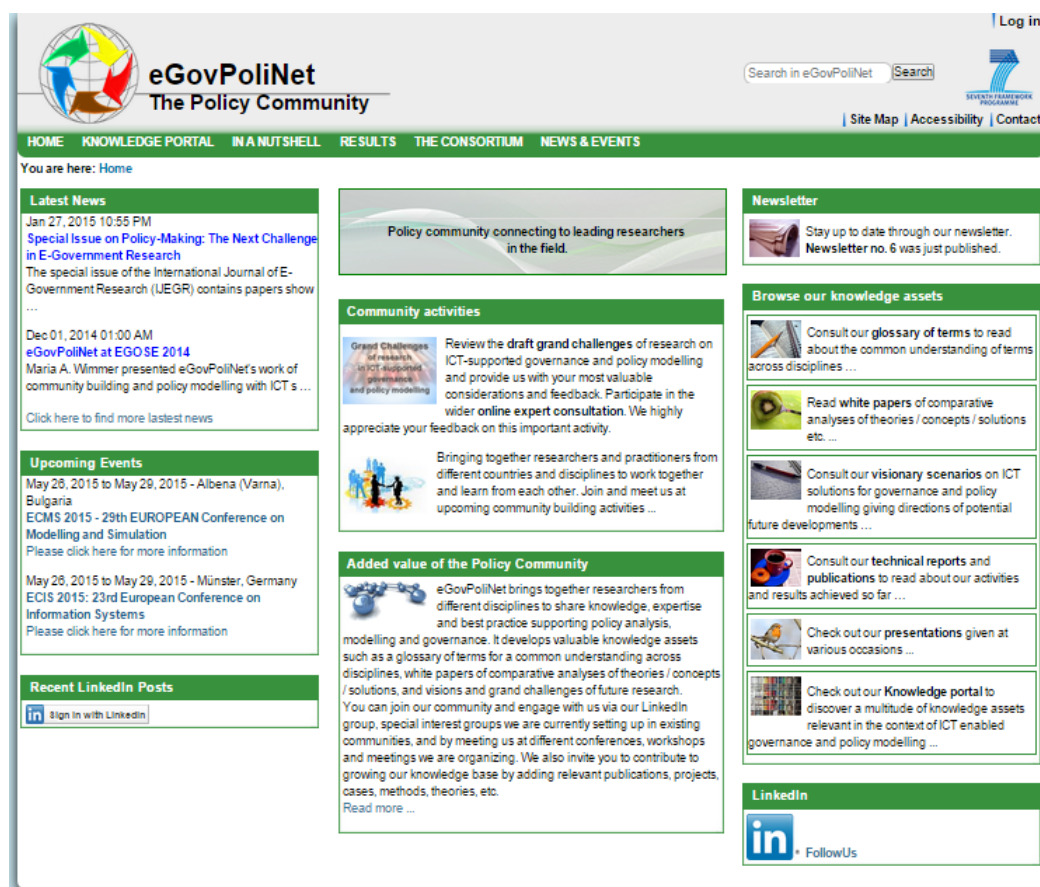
| Log in

eGovPoliNet
The Policy Community

Search in eGovPoliNet Search

SEVENTH FRAMEWORK PROGRAMME

| Site Map | Accessibility | Contact

HOME KNOWLEDGE PORTAL IN A NUTSHELL RESULTS THE CONSORTIUM NEWS & EVENTS

You are here: Home

Latest News

Jan 27, 2015 10:55 PM
Special Issue on Policy-Making: The Next Challenge in E-Government Research
The special issue of the International Journal of E-Government Research (IJEGR) contains papers show …

Dec 01, 2014 01:00 AM
eGovPoliNet at EGOSE 2014
Maria A. Wimmer presented eGovPoliNet's work of community building and policy modelling with ICT s …

Click here to find more lastest news

Upcoming Events

May 26, 2015 to May 29, 2015 - Albena (Varna), Bulgaria
ECMS 2015 - 29th EUROPEAN Conference on Modelling and Simulation
Please click here for more information

May 26, 2015 to May 29, 2015 - Münster, Germany
ECIS 2015: 23rd European Conference on Information Systems
Please click here for more information

Recent LinkedIn Posts

Sign in with LinkedIn

Policy community connecting to leading researchers in the field.

Community activities

Grand Challenges of research in ICT-supported governance and policy modelling

Review the draft grand challenges of research on ICT-supported governance and policy modelling and provide us with your most valuable considerations and feedback. Participate in the wider online expert consultation. We highly appreciate your feedback on this important activity.

Bringing together researchers and practitioners from different countries and disciplines to work together and learn from each other. Join and meet us at upcoming community building activities ...

Added value of the Policy Community

eGovPoliNet brings together researchers from different disciplines to share knowledge, expertise and best practice supporting policy analysis, modelling and governance. It develops valuable knowledge assets such as a glossary of terms for a common understanding across disciplines, white papers of comparative analyses of theories / concepts / solutions, and visions and grand challenges of future research.
You can join our community and engage with us via our LinkedIn group, special interest groups we are currently setting up in existing communities, and by meeting us at different conferences, workshops and meetings we are organizing. We also invite you to contribute to growing our knowledge base by adding relevant publications, projects, cases, methods, theories, etc.
Read more ...

Newsletter

Stay up to date through our newsletter. Newsletter no. 6 was just published.

Browse our knowledge assets

Consult our glossary of terms to read about the common understanding of terms across disciplines …

Read white papers of comparative analyses of theories / concepts / solutions etc. ...

Consult our visionary scenarios on ICT solutions for governance and policy modelling giving directions of potential future developments …

Consult our technical reports and publications to read about our activities and results achieved so far …

Check out our presentations given at various occasions ...

Check out our Knowledge portal to discover a multitude of knowledge assets relevant in the context of ICT enabled governance and policy modelling ...

LinkedIn

in • FollowUs